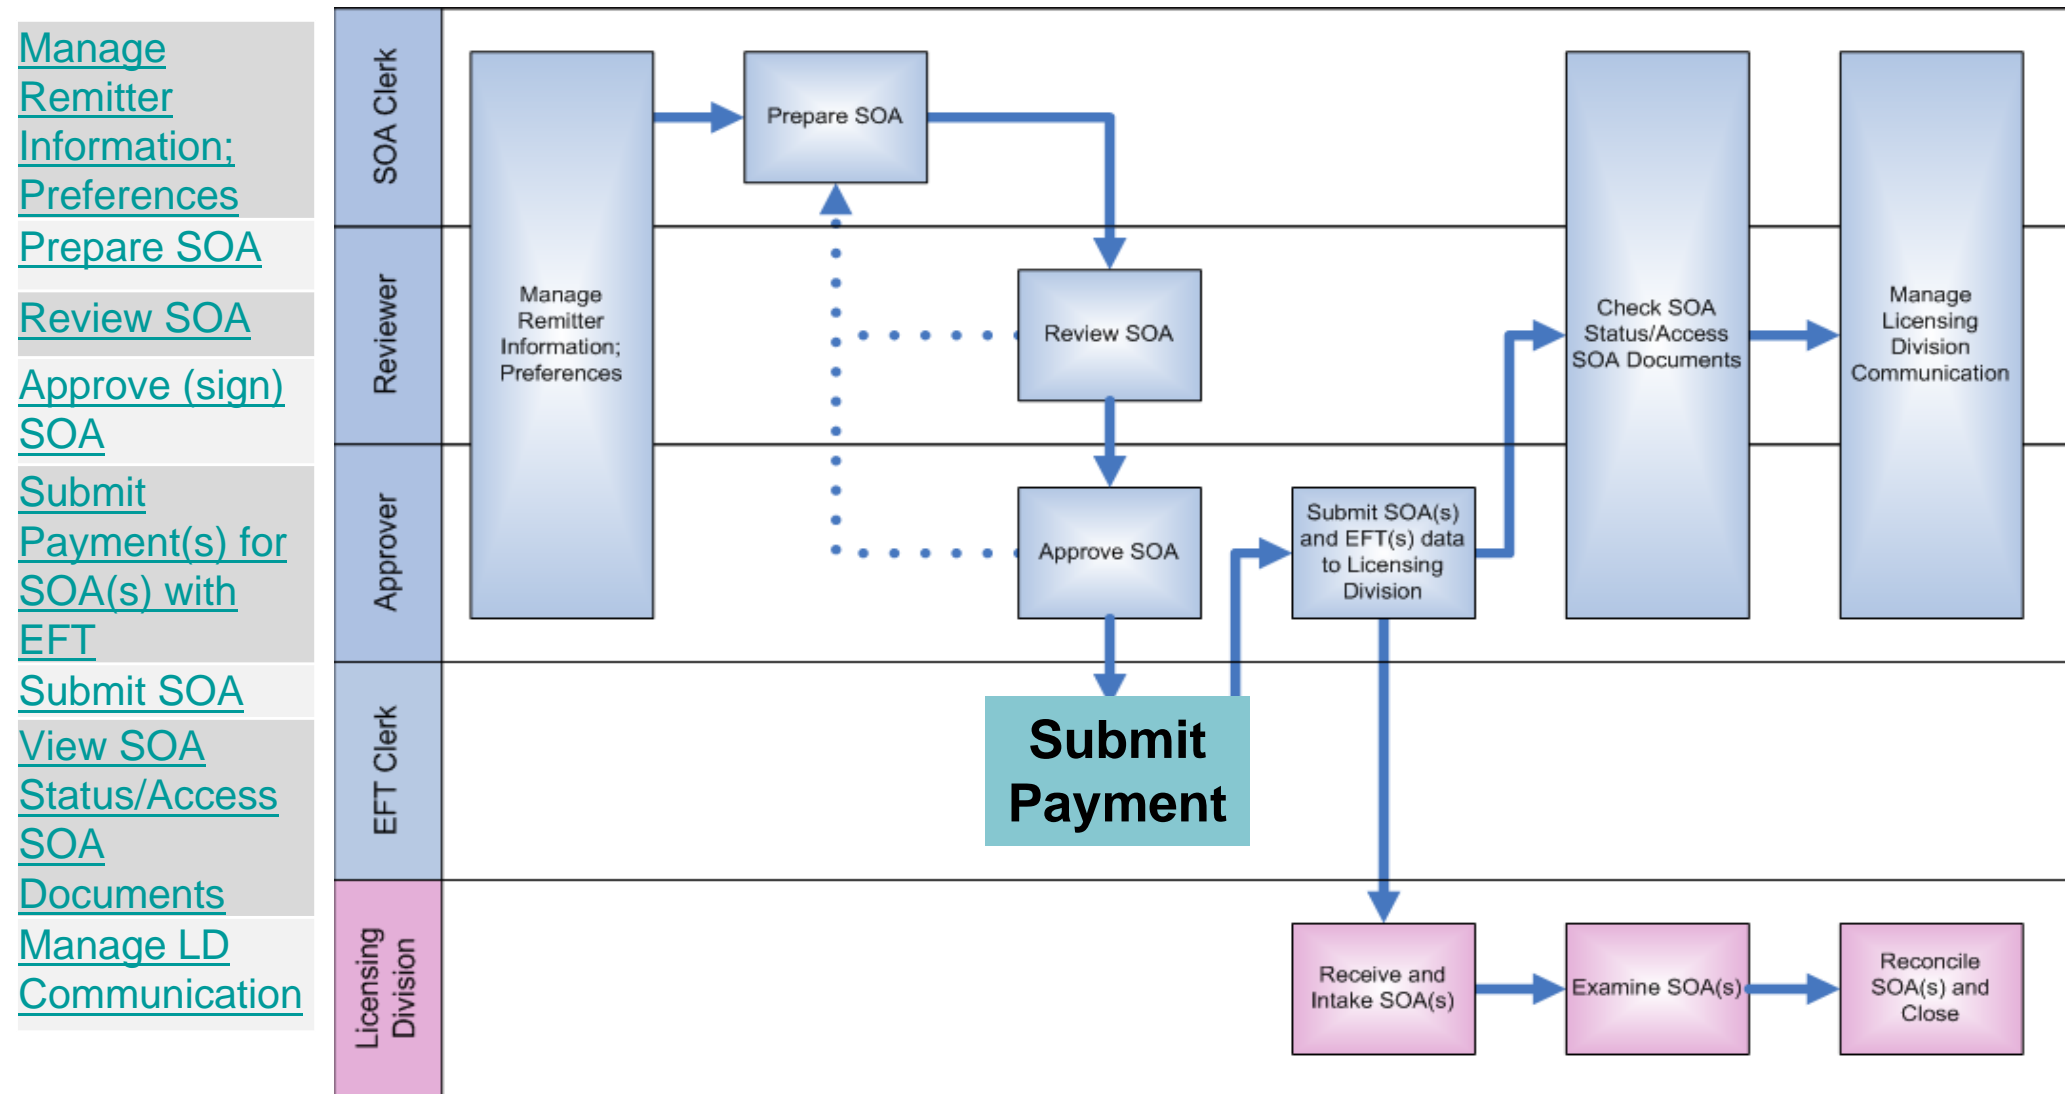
Manage Remitter Information; Preferences

Prepare SOA

Review SOA

Approve (sign) SOA

Submit Payment(s) for SOA(s) with EFT

Submit SOA

View SOA Status/Access SOA Documents

Manage LD Communication

SOA Clerk

Reviewer

Approver

EFT Clerk

Licensing Division

Manage Remitter Information; Preferences

Prepare SOA

Review SOA

Approve SOA

Submit Payment

Submit SOA(s) and EFT(s) data to Licensing Division

Check SOA Status/Access SOA Documents

Manage Licensing Division Communication

Receive and Intake SOA(s)

Examine SOA(s)

Reconcile SOA(s) and Close